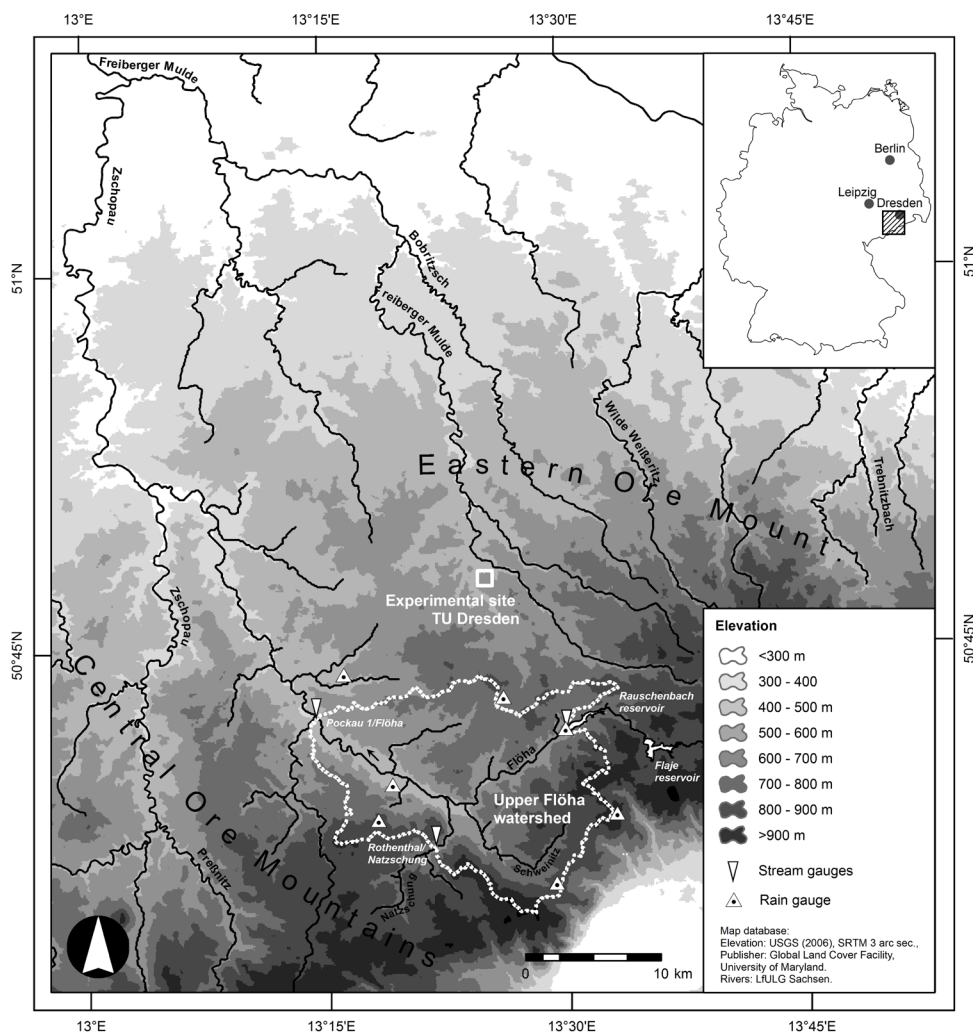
13°E
13°15'E
13°30'E
13°45'E

51°N
50°45'N

Freiberger Mulde
Zschopau
Bobritzsch
reiberger Mulde
Wilde Weißeritz
Trebnitzbach
Eastern Ore Mount.
Experimental site TU Dresden
Zschopau
Central Ore Mountains
Pockau 1/Flöha
Flöha
Rauschenbach reservoir
Flaje reservoir
Upper Flöha watershed
Rothenthal/ Natzschung
Schweinitz
Natzschung
Preßnitz

Berlin
Leipzig
Dresden

Elevation
<300 m
300 - 400
400 - 500 m
500 - 600 m
600 - 700 m
700 - 800 m
800 - 900 m
>900 m
Stream gauges
Rain gauge

Map database:
Elevation: USGS (2006), SRTM 3 arc sec.,
Publisher: Global Land Cover Facility, University of Maryland.
Rivers: LfULG Sachsen.

0
10 km

13°E
13°15'E
13°30'E
13°45'E
51°N
50°45'N